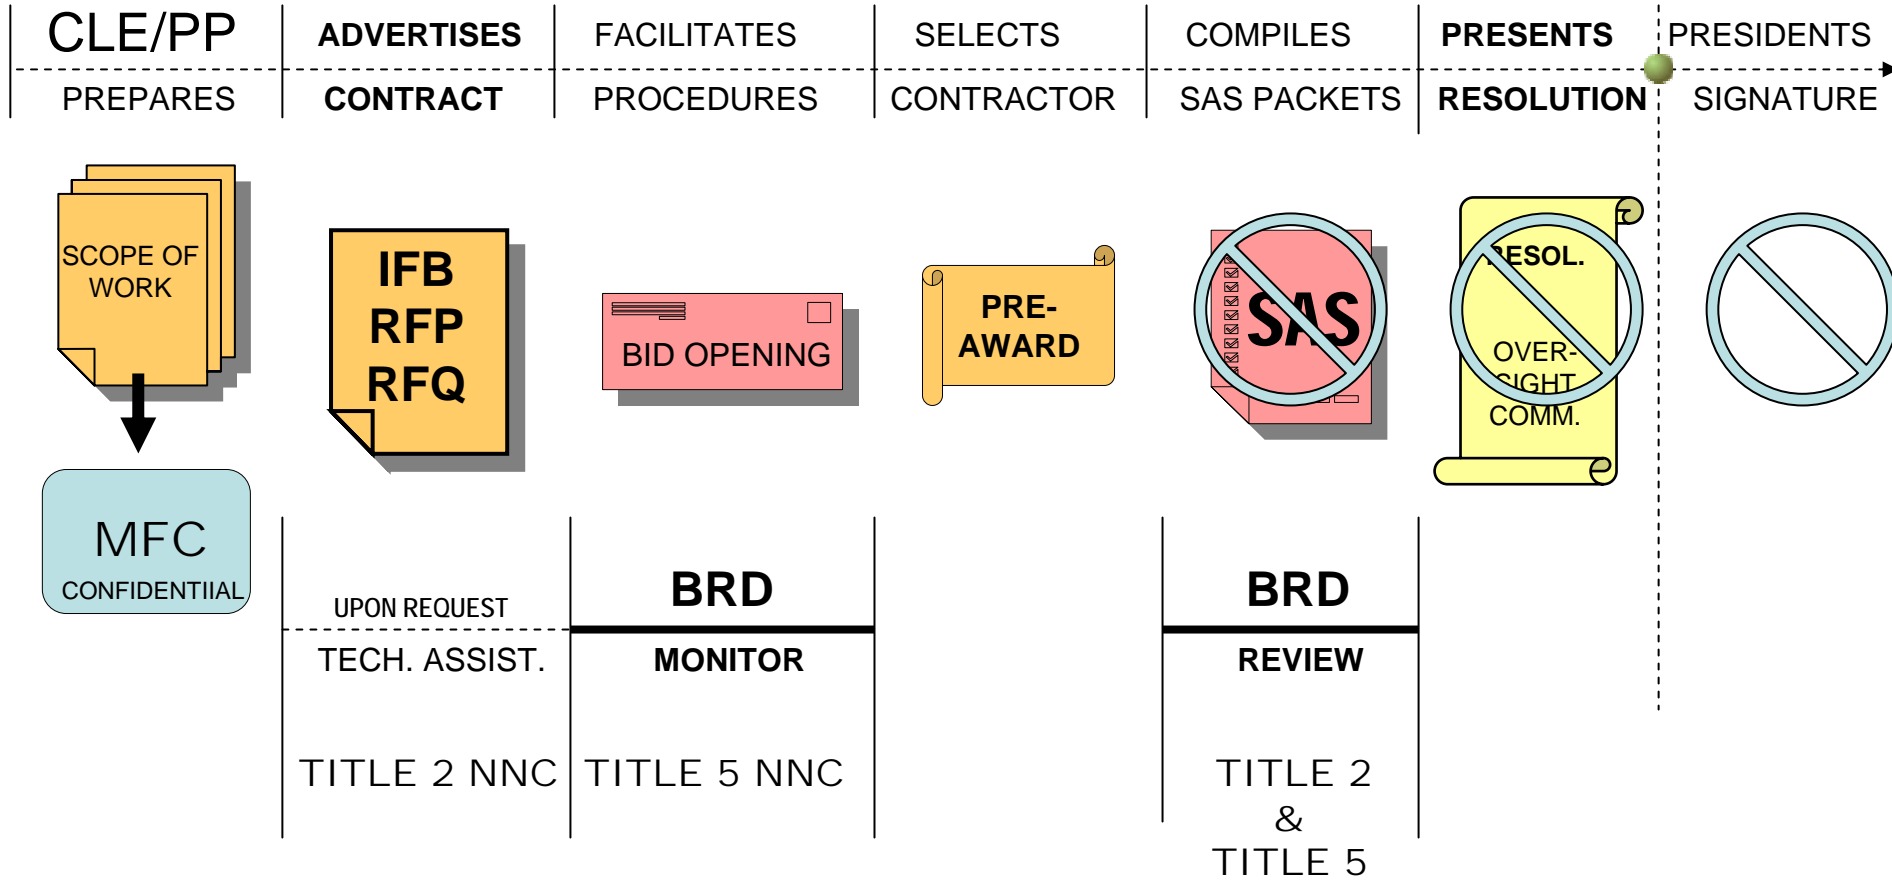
CLE/PP
PREPARES

ADVERTISES
CONTRACT

FACILITATES
PROCEDURES

SELECTS
CONTRACTOR

COMPILES
SAS PACKETS

PRESENTS
RESOLUTION

PRESIDENTS
SIGNATURE

SCOPE OF WORK

MFC
CONFIDENTIIAL

IFB
RFP
RFQ

BID OPENING

PRE-AWARD

SAS

RESOL.
OVER-SIGHT
COMM.

UPON REQUEST
TECH. ASSIST.
TITLE 2 NNC

BRD
MONITOR
TITLE 5 NNC

BRD
REVIEW
TITLE 2
&
TITLE 5